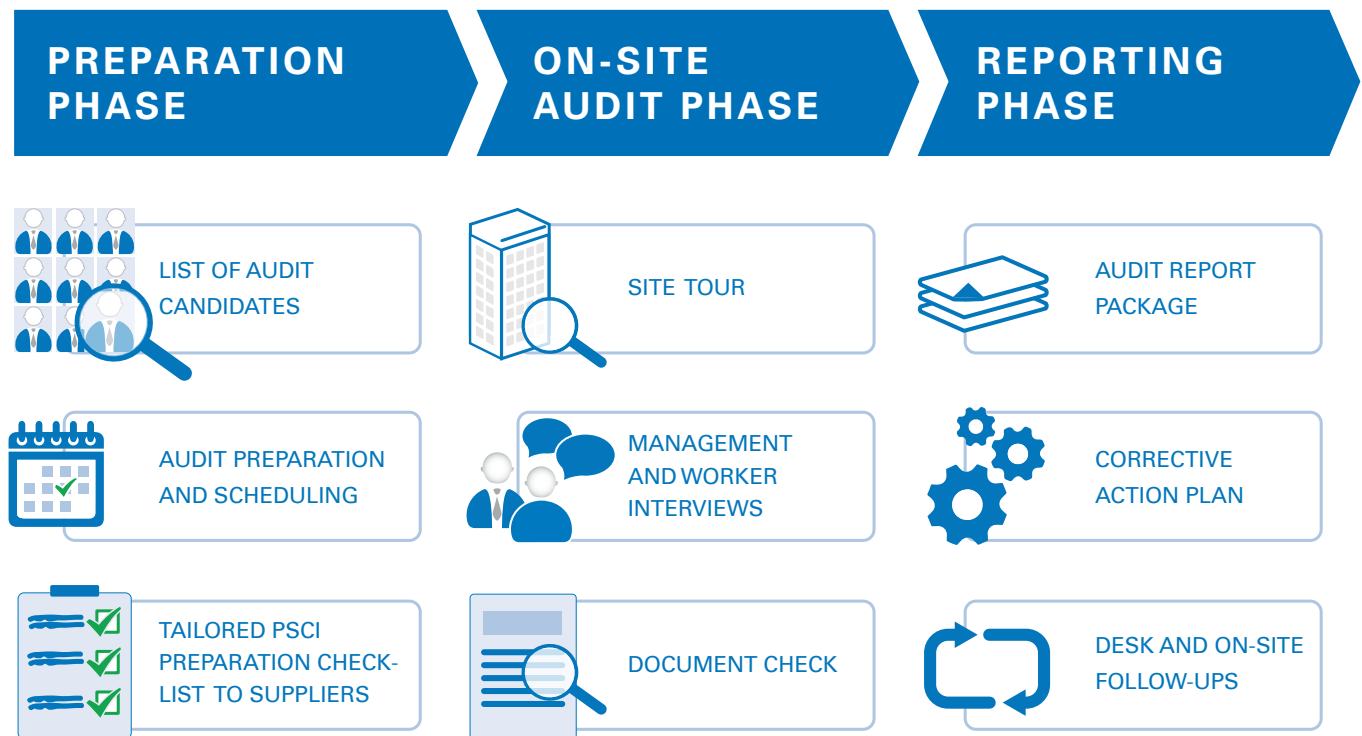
PREPARATION PHASE

LIST OF AUDIT CANDIDATES

AUDIT PREPARATION AND SCHEDULING

TAILORED PSCI PREPARATION CHECKLIST TO SUPPLIERS

ON-SITE AUDIT PHASE

SITE TOUR

MANAGEMENT AND WORKER INTERVIEWS

DOCUMENT CHECK

REPORTING PHASE

AUDIT REPORT PACKAGE

CORRECTIVE ACTION PLAN

DESK AND ON-SITE FOLLOW-UPS